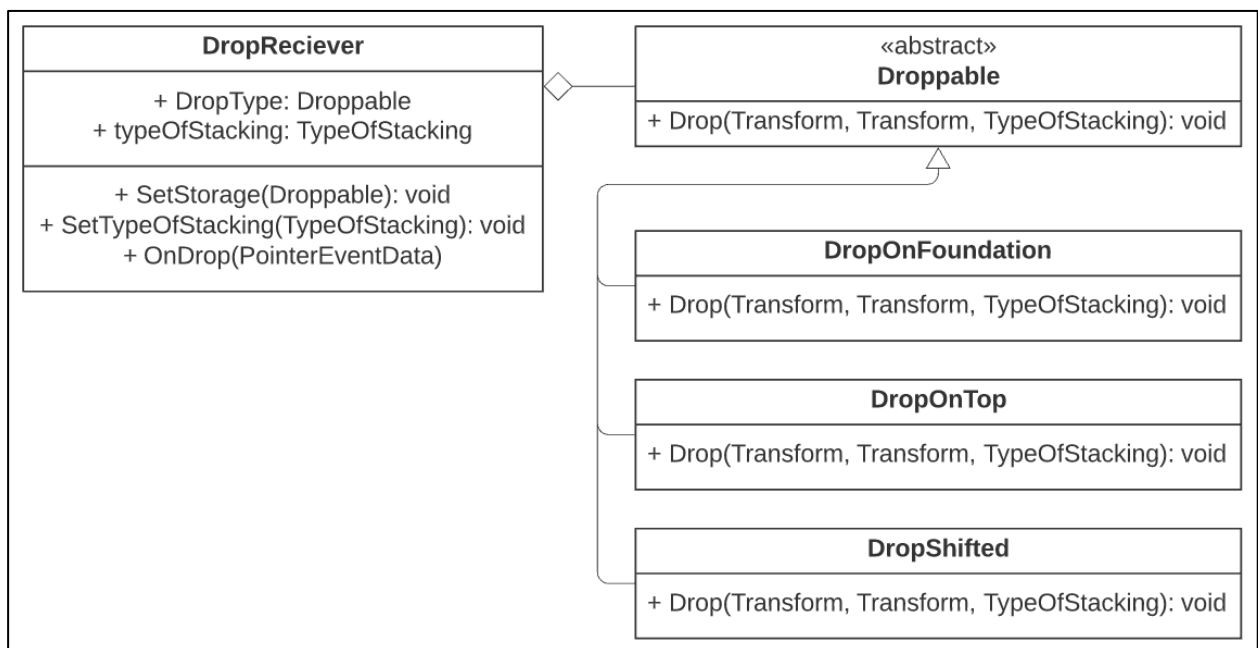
DropReciever

+ DropType: Droppable
+ typeOfStacking: TypeOfStacking

+ SetStorage(Droppable): void
+ SetTypeOfStacking(TypeOfStacking): void
+ OnDrop(PointerEventData)

«abstract»
Droppable

+ Drop(Transform, Transform, TypeOfStacking): void

DropOnFoundation

+ Drop(Transform, Transform, TypeOfStacking): void

DropOnTop

+ Drop(Transform, Transform, TypeOfStacking): void

DropShifted

+ Drop(Transform, Transform, TypeOfStacking): void